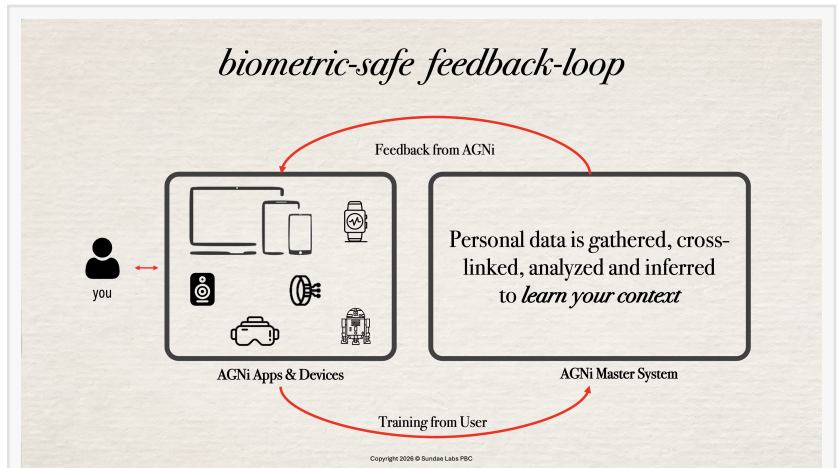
biometric-safe feedback-loop

Feedback from AGNi

you

Personal data is gathered, cross-linked, analyzed and inferred to *learn your context*

AGNi Apps & Devices

AGNi Master System

Training from User

Copyright 2026 © Sundae Labs PBC